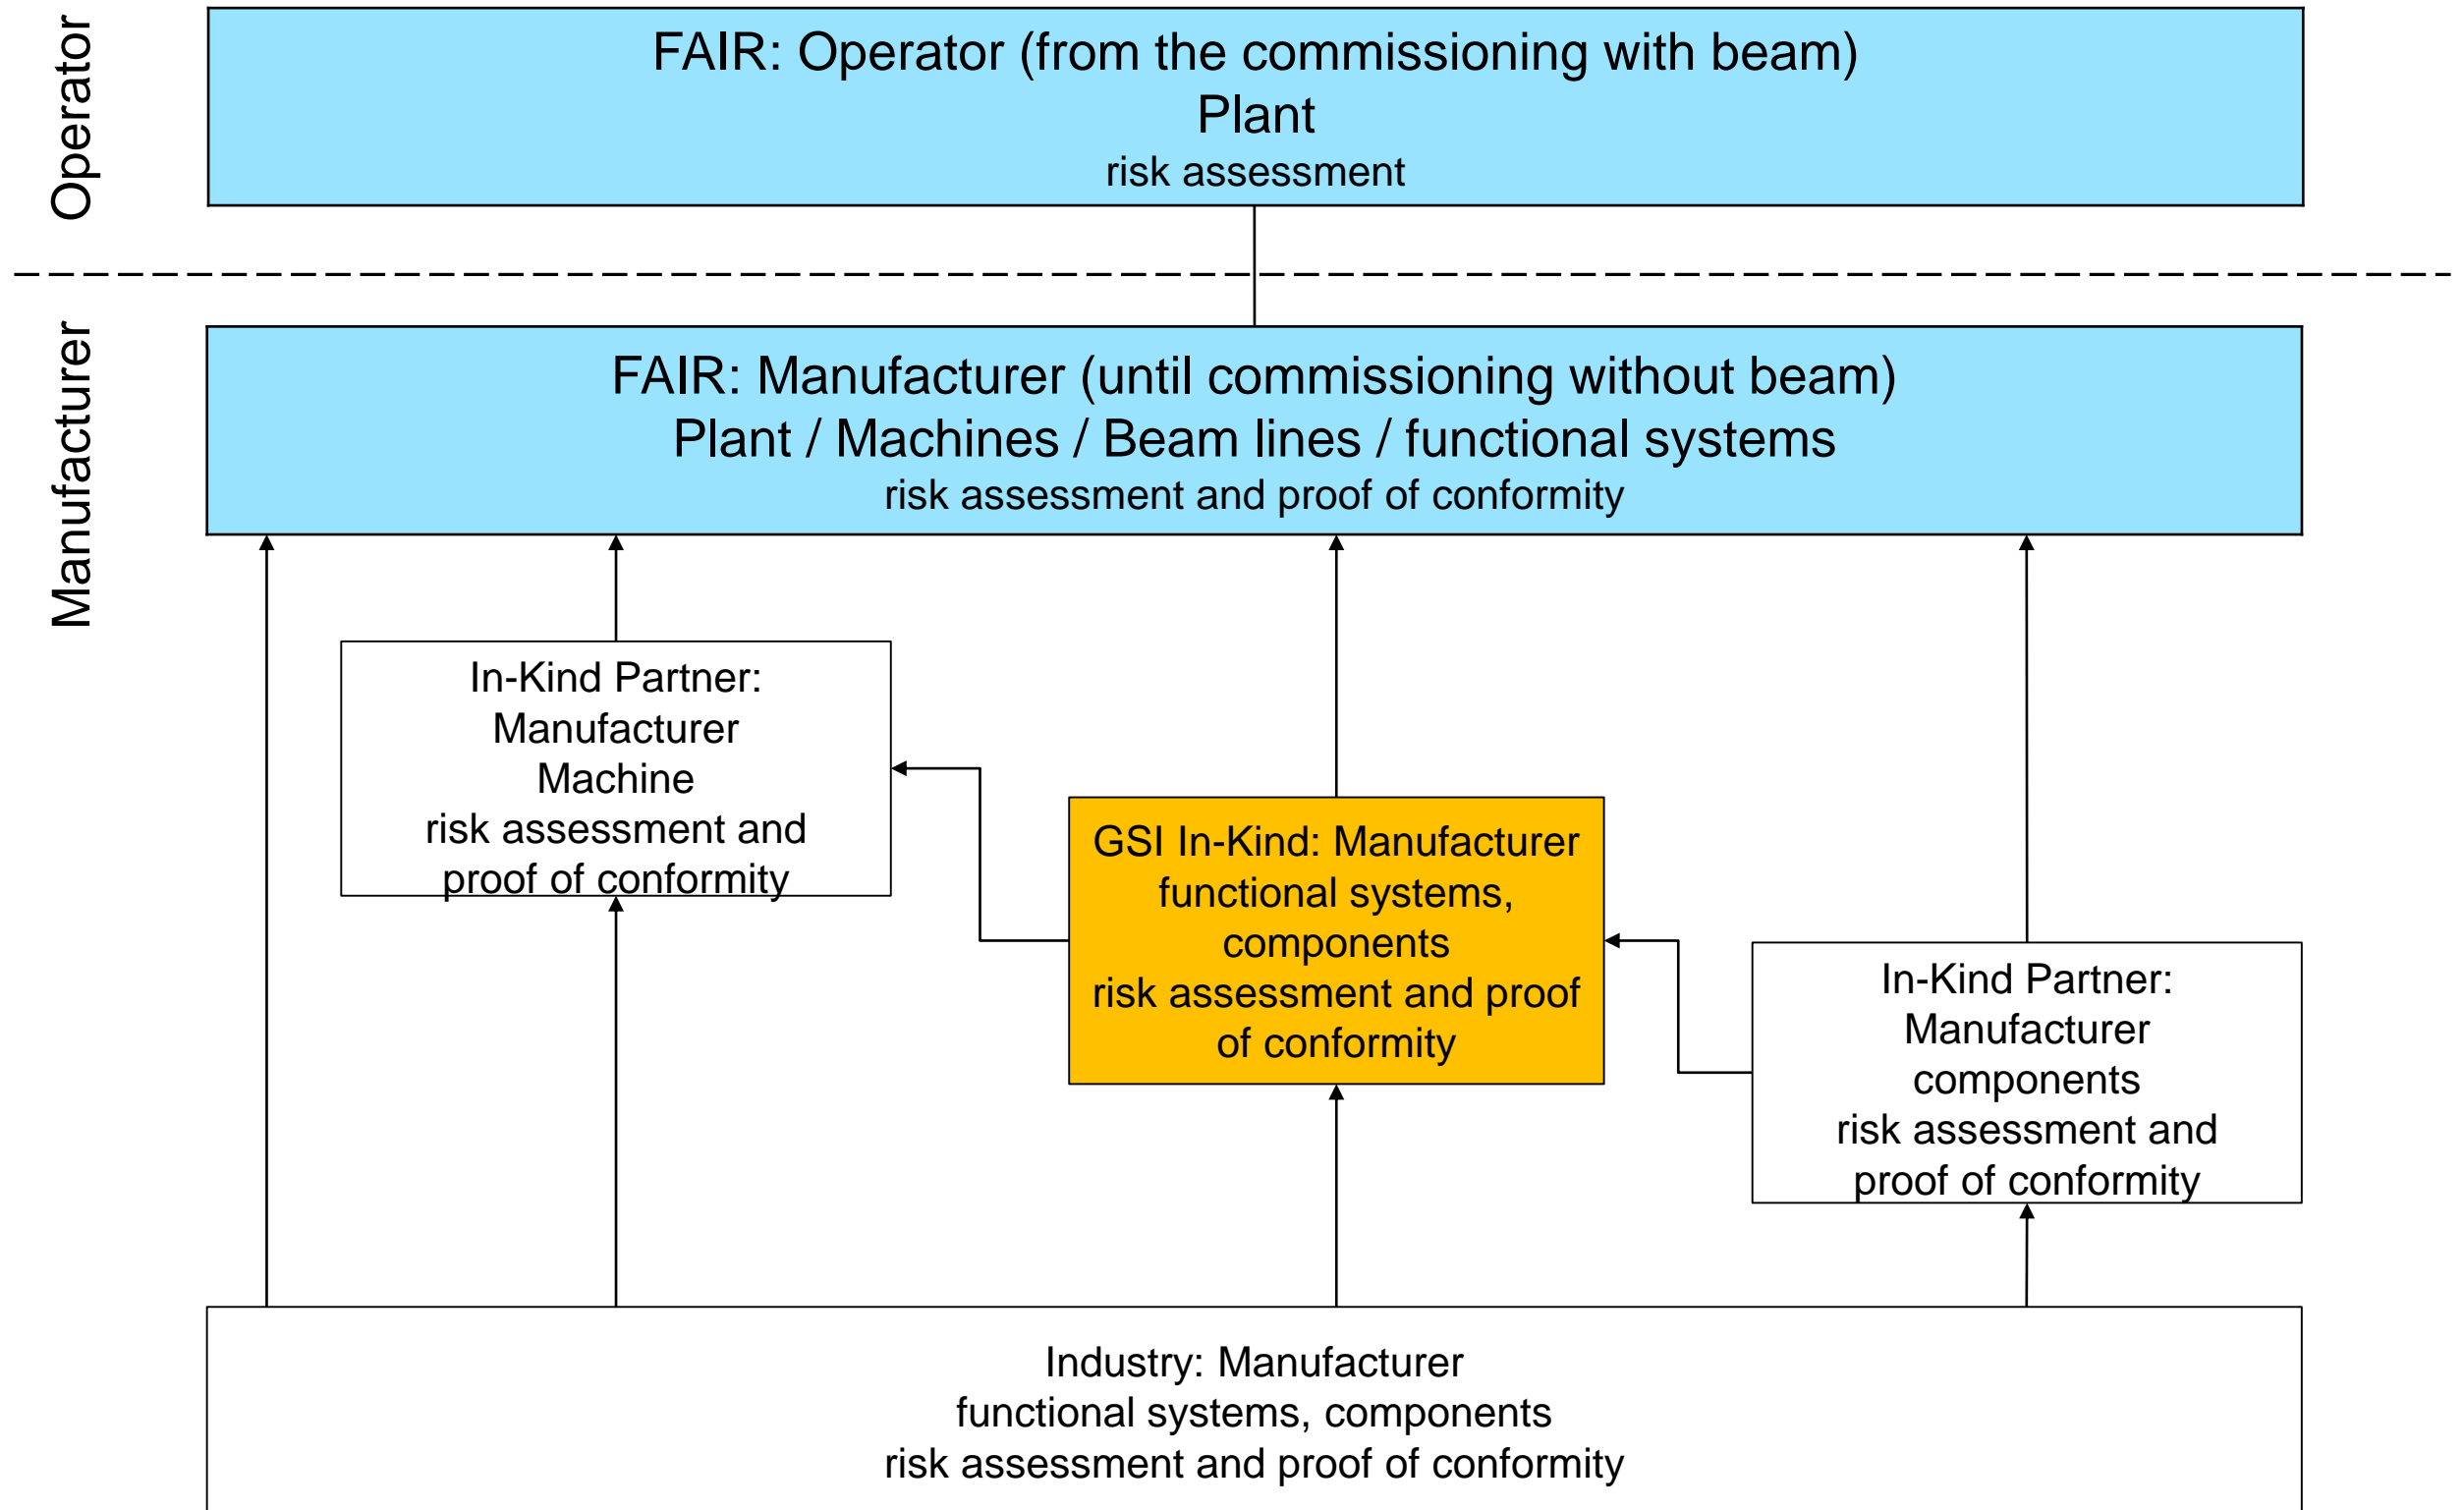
Operator

FAIR: Operator (from the commissioning with beam)
Plant
risk assessment

Manufacturer

FAIR: Manufacturer (until commissioning without beam)
Plant / Machines / Beam lines / functional systems
risk assessment and proof of conformity

In-Kind Partner:
Manufacturer
Machine
risk assessment and
proof of conformity

GSI In-Kind: Manufacturer
functional systems,
components
risk assessment and proof
of conformity

In-Kind Partner:
Manufacturer
components
risk assessment and
proof of conformity

Industry: Manufacturer
functional systems, components
risk assessment and proof of conformity